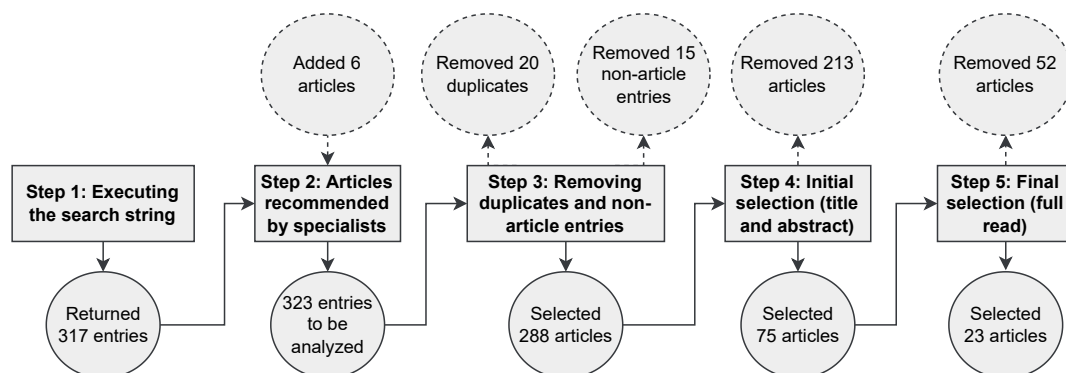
Step 1: Executing the search string

Returned 317 entries

Added 6 articles

Step 2: Articles recommended by specialists

323 entries to be analyzed

Removed 20 duplicates

Removed 15 non-article entries

Step 3: Removing duplicates and non-article entries

Selected 288 articles

Removed 213 articles

Step 4: Initial selection (title and abstract)

Selected 75 articles

Removed 52 articles

Step 5: Final selection (full read)

Selected 23 articles